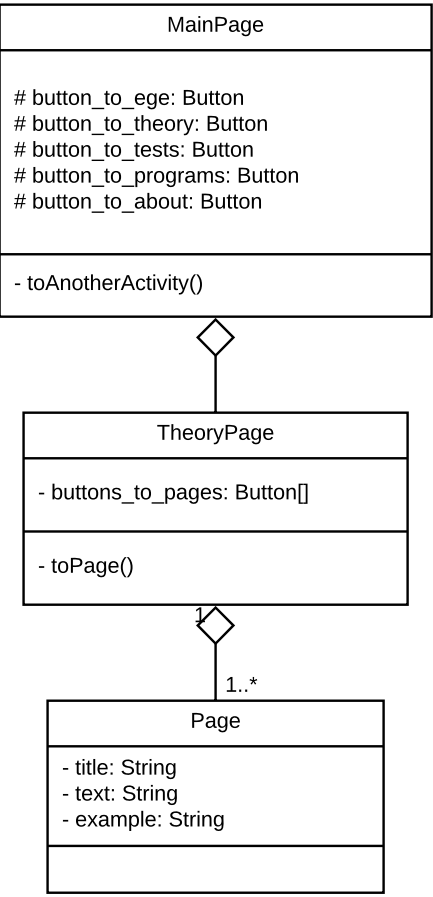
MainPage

# button_to_ege: Button
# button_to_theory: Button
# button_to_tests: Button
# button_to_programs: Button
# button_to_about: Button

- toAnotherActivity()

TheoryPage

- buttons_to_pages: Button[]

- toPage()

1

1..*

Page

- title: String
- text: String
- example: String